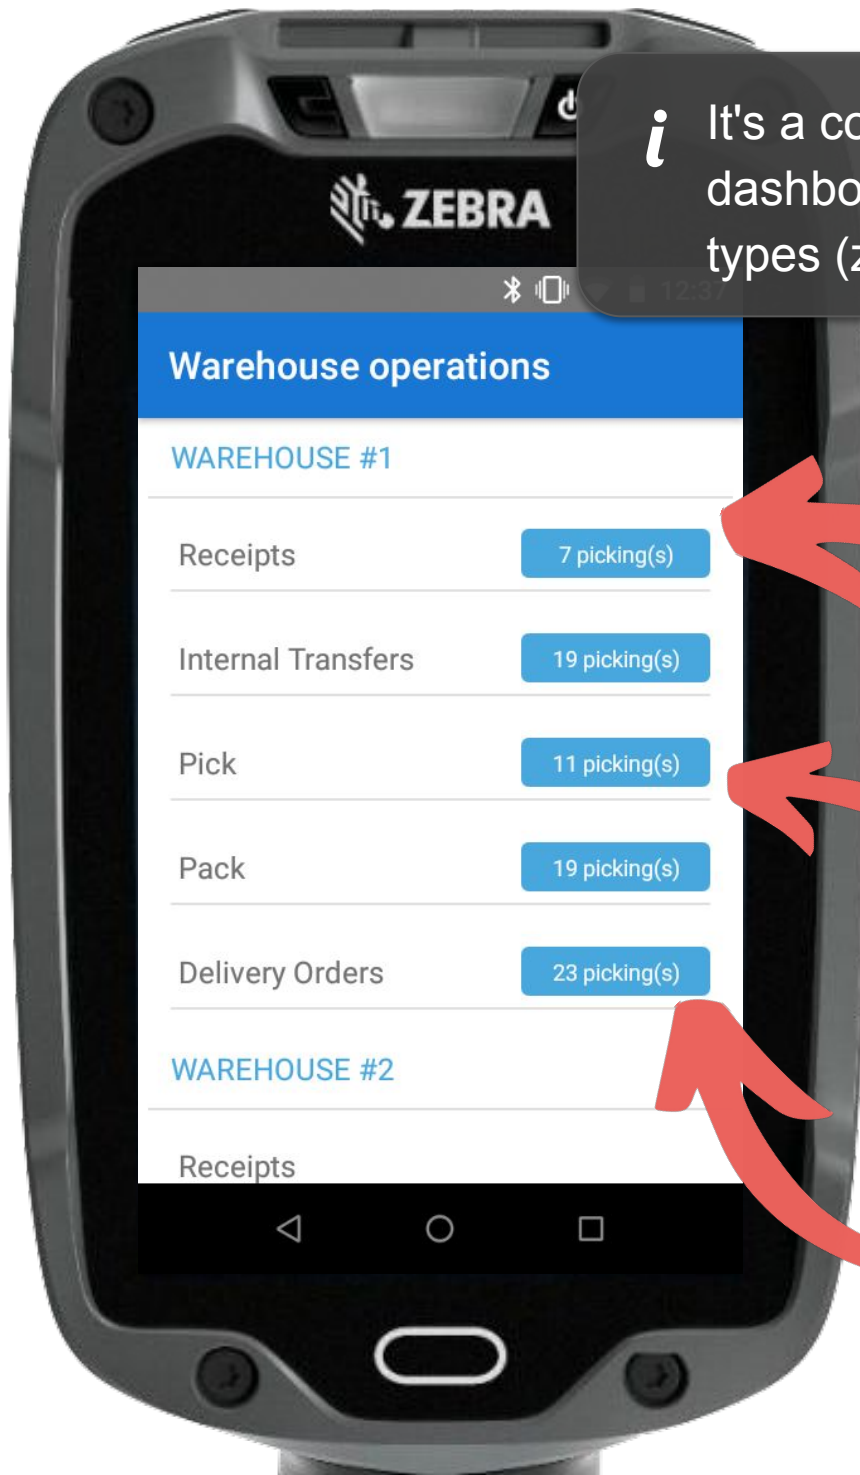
ZEBRA

i It's a co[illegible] dashbo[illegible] types ([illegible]

12:37

Warehouse operations

WAREHOUSE #1

Receipts 7 picking(s)

Internal Transfers 19 picking(s)

Pick 11 picking(s)

Pack 19 picking(s)

Delivery Orders 23 picking(s)

WAREHOUSE #2

Receipts